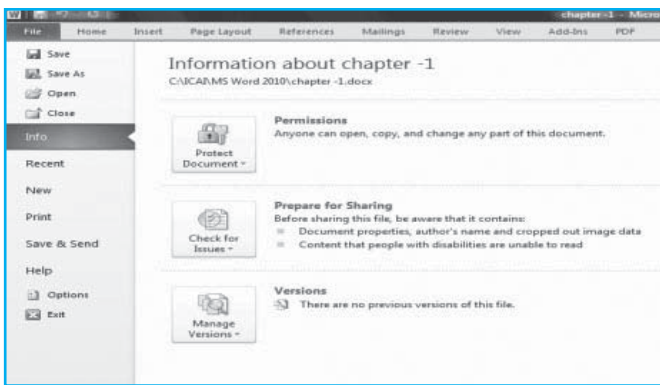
chapter -1 - Micro

File
Home
Insert
Page Layout
References
Mailings
Review
View
Add-Ins
PDF

Save
Save As
Open
Close
Info
Recent
New
Print
Save & Send
Help
Options
Exit

Information about chapter -1
C:\ICAI\MS Word 2010\chapter -1.docx

Protect Document

Permissions
Anyone can open, copy, and change any part of this document.

Check for Issues

Prepare for Sharing
Before sharing this file, be aware that it contains:
Document properties, author's name and cropped out image data
Content that people with disabilities are unable to read

Manage Versions

Versions
There are no previous versions of this file.